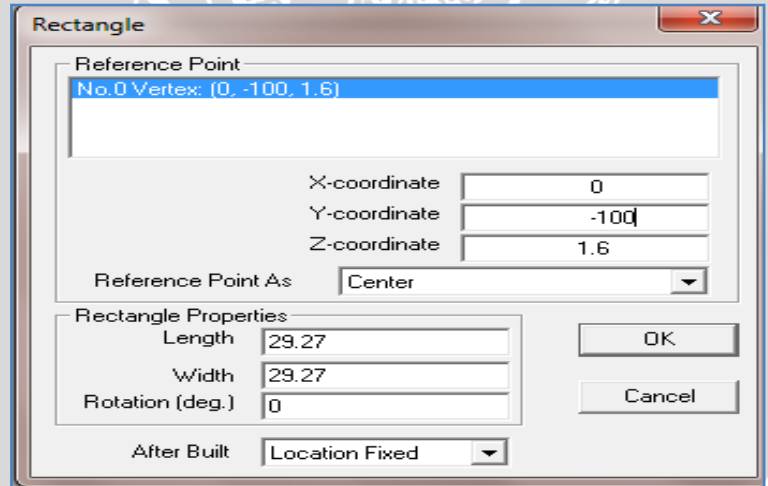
Rectangle

Reference Point
No.0 Vertex: (0, -100, 1.6)

X-coordinate 0
Y-coordinate -100
Z-coordinate 1.6
Reference Point As Center

Rectangle Properties
Length 29.27
Width 29.27
Rotation (deg.) 0

OK
Cancel

After Built Location Fixed